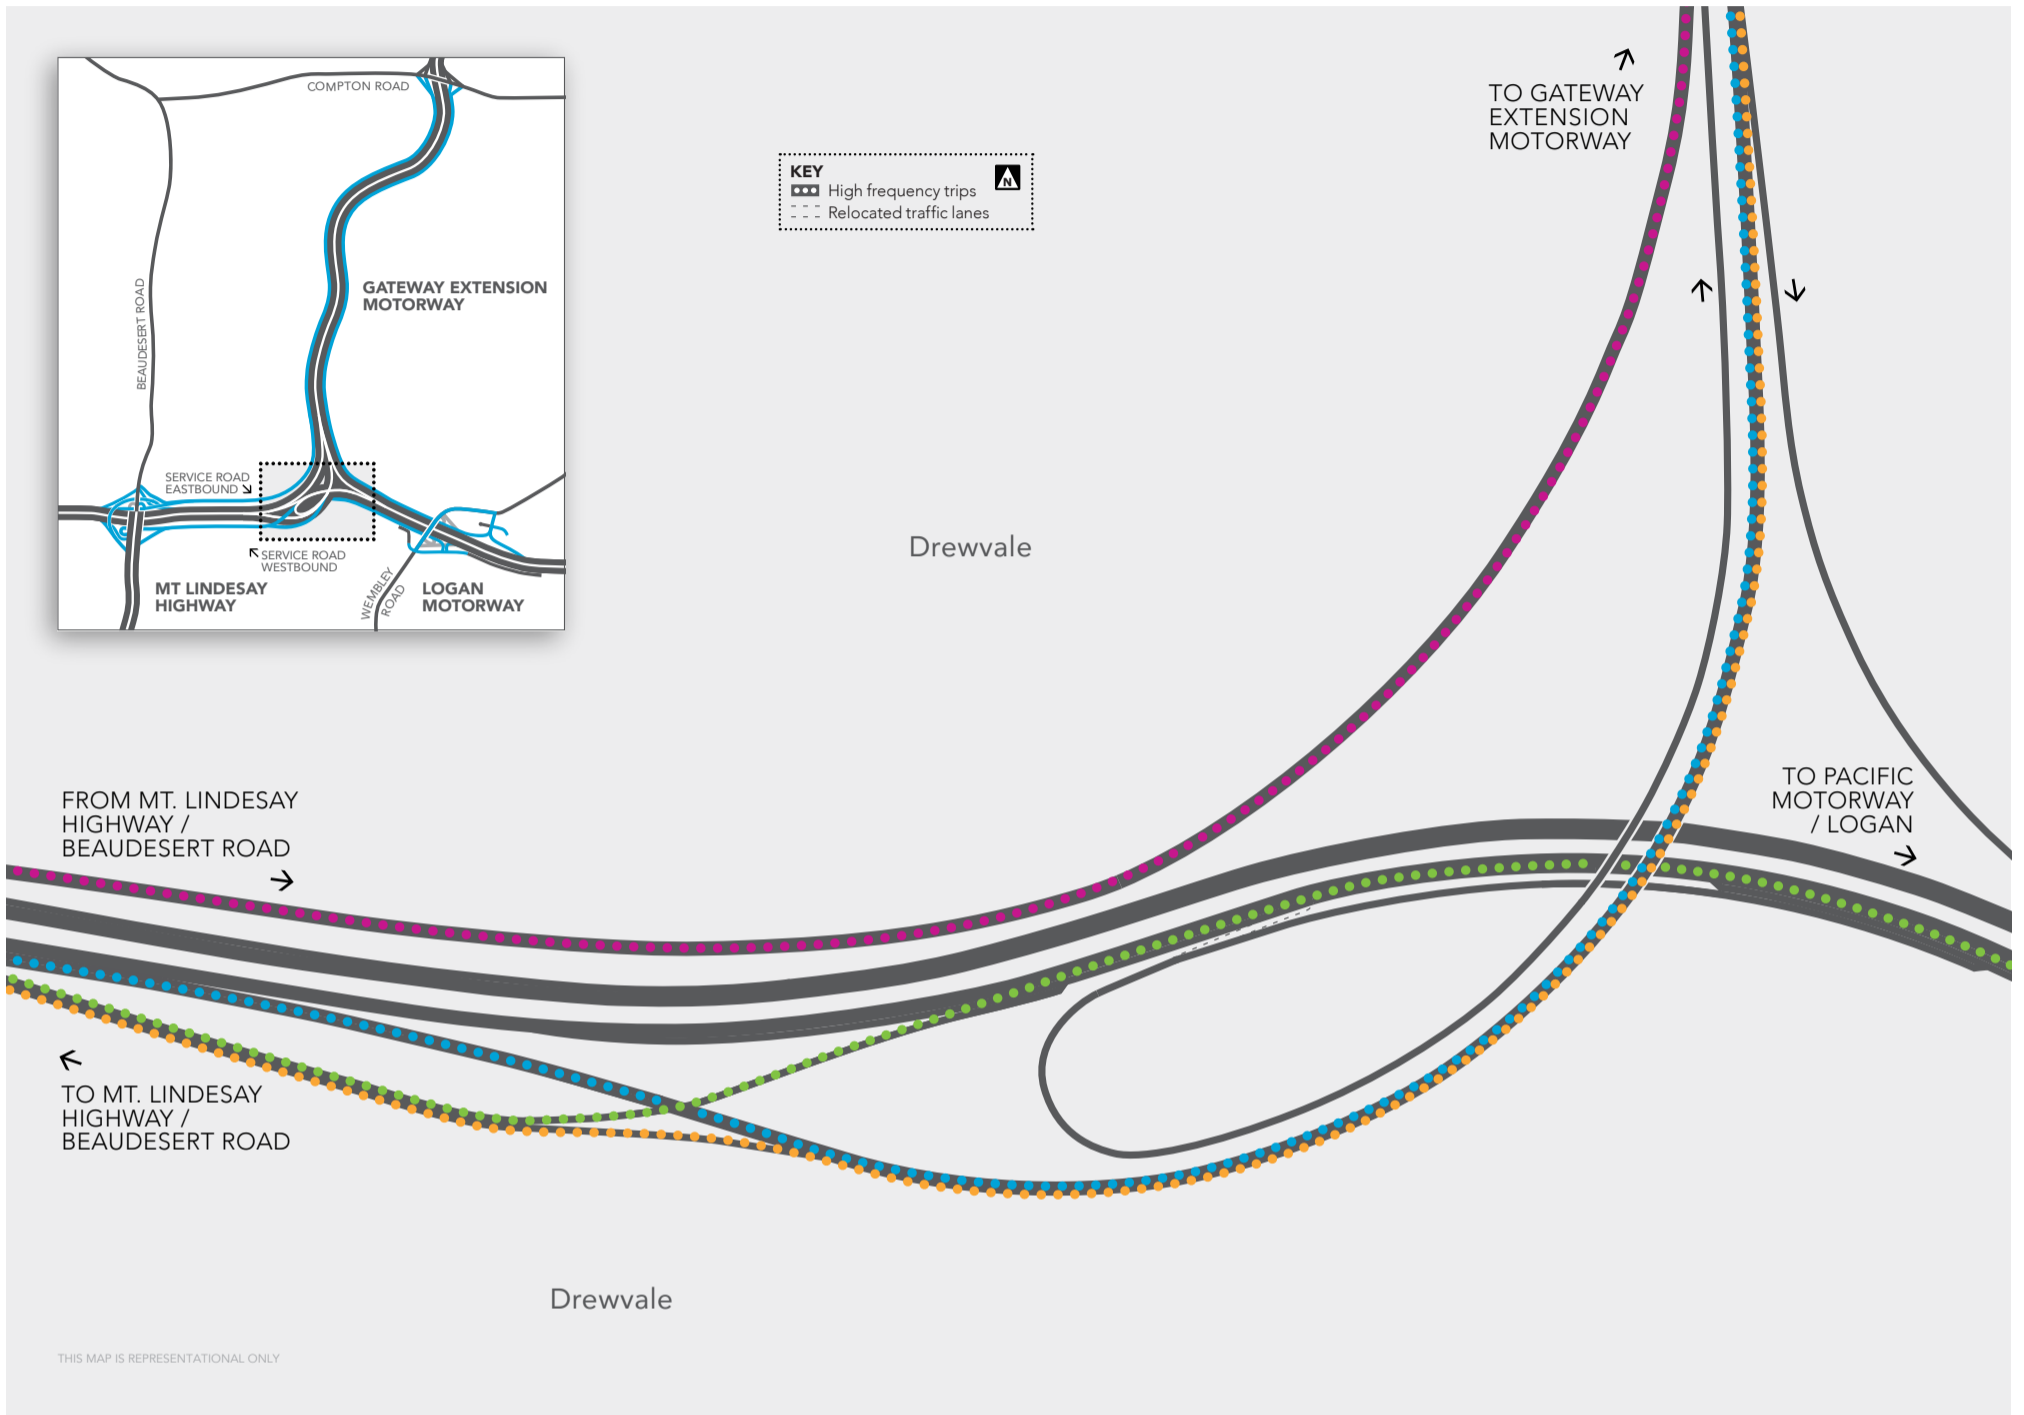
COMPTON ROAD

GATEWAY EXTENSION MOTORWAY

BEAUDESERT ROAD

SERVICE ROAD EASTBOUND

SERVICE ROAD WESTBOUND

MT LINDESAY HIGHWAY

WEMBLEY ROAD

LOGAN MOTORWAY

KEY
High frequency trips
Relocated traffic lanes

N

TO GATEWAY EXTENSION MOTORWAY

Drewvale

FROM MT. LINDESAY HIGHWAY / BEAUDESERT ROAD

TO PACIFIC MOTORWAY / LOGAN

TO MT. LINDESAY HIGHWAY / BEAUDESERT ROAD

Drewvale

THIS MAP IS REPRESENTATIONAL ONLY